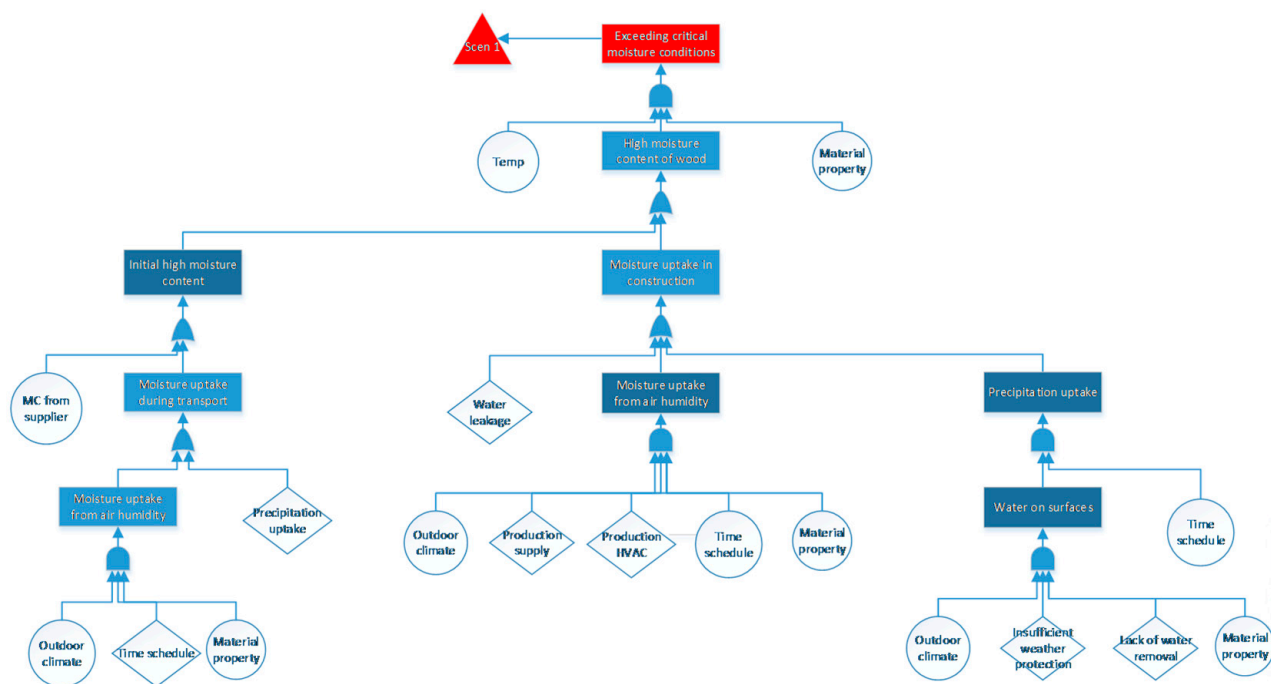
Scen 1

Exceeding critical moisture conditions

Temp

High moisture content of wood

Material property

Initial high moisture content

Moisture uptake in construction

MC from supplier

Moisture uptake during transport

Moisture uptake from air humidity

Precipitation uptake

Outdoor climate

Time schedule

Material property

Water leakage

Moisture uptake from air humidity

Outdoor climate

Production supply

Production HVAC

Time schedule

Material property

Precipitation uptake

Water on surfaces

Time schedule

Outdoor climate

Insufficient weather protection

Lack of water removal

Material property